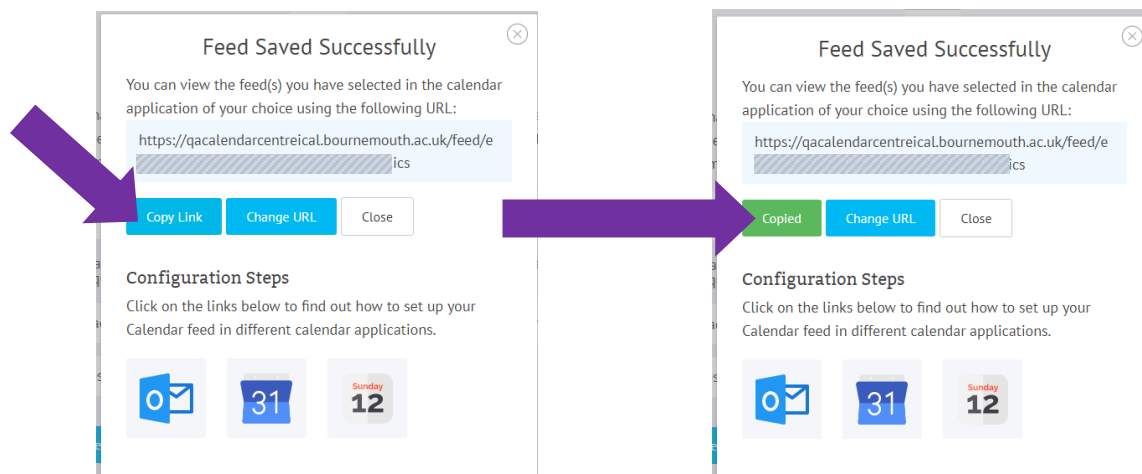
Feed Saved Successfully

You can view the feed(s) you have selected in the calendar application of your choice using the following URL:

https://qacalendarcentreical.bournemouth.ac.uk/feed/e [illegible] ics

Copy Link Change URL Close

Configuration Steps

Click on the links below to find out how to set up your Calendar feed in different calendar applications.

O 31 Sunday 12

Feed Saved Successfully

You can view the feed(s) you have selected in the calendar application of your choice using the following URL:

https://qacalendarcentreical.bournemouth.ac.uk/feed/e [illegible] ics

Copied Change URL Close

Configuration Steps

Click on the links below to find out how to set up your Calendar feed in different calendar applications.

O 31 Sunday 12